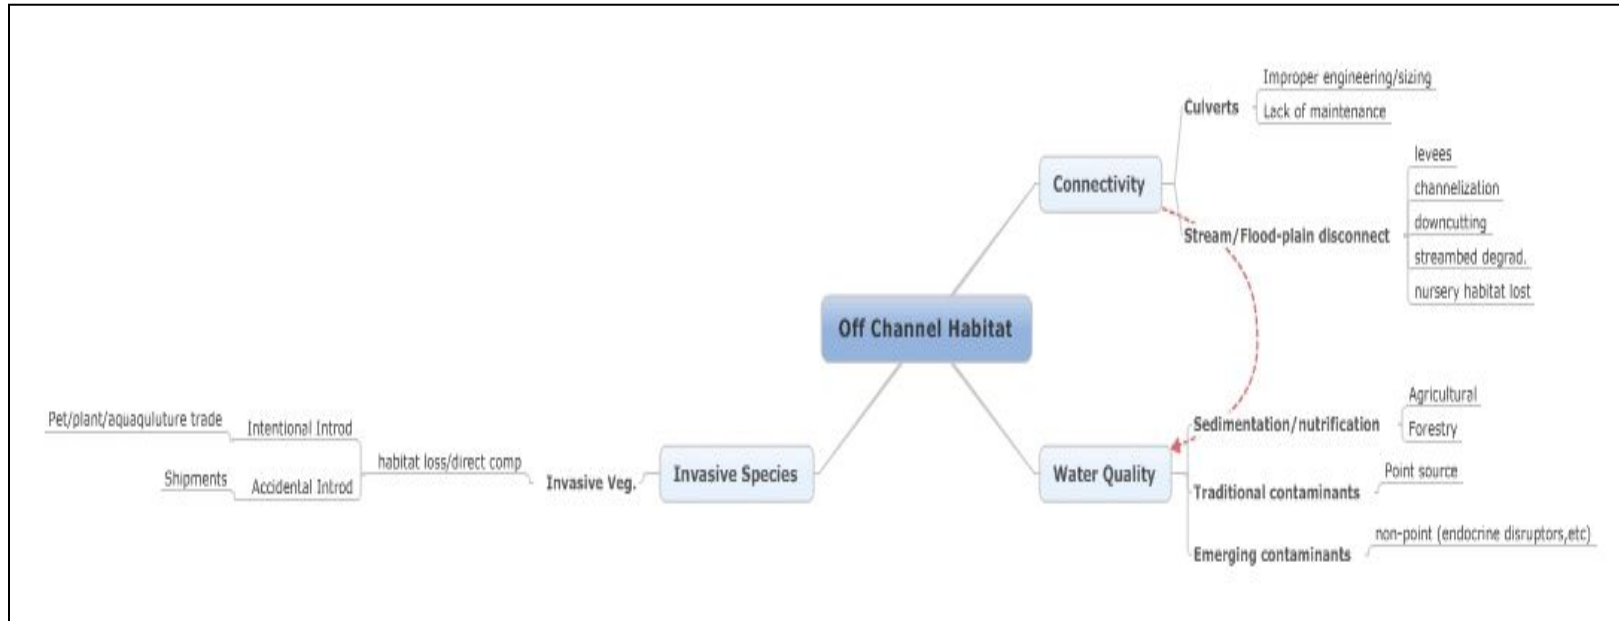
Off Channel Habitat

Connectivity

Culverts

Improper engineering/sizing

Lack of maintenance

Stream/Flood-plain disconnect

levees

channelization

downcutting

streambed degrad.

nursery habitat lost

Water Quality

Sedimentation/nutrification

Agricultural

Forestry

Traditional contaminants

Point source

Emerging contaminants

non-point (endocrine disruptors,etc)

Invasive Species

Invasive Veg.

habitat loss/direct comp

Intentional Introd

Pet/plant/aquaquluture trade

Accidental Introd

Shipments